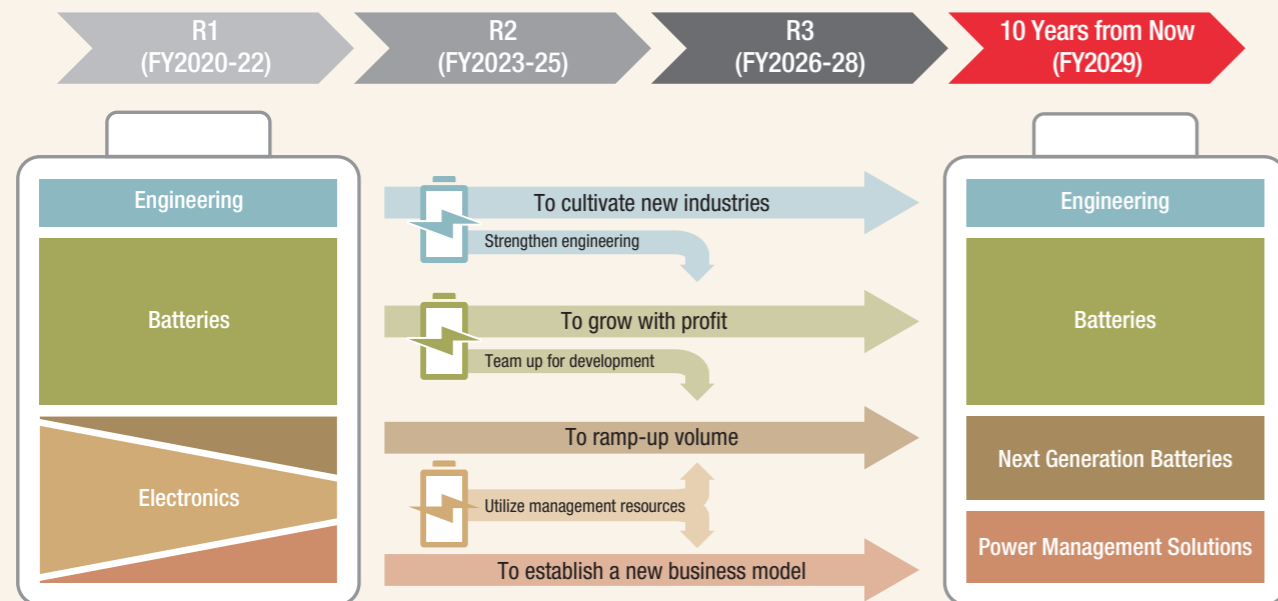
R1
(FY2020-22)

R2
(FY2023-25)

R3
(FY2026-28)

10 Years from Now
(FY2029)

Engineering

Batteries

Electronics

To cultivate new industries

Strengthen engineering

To grow with profit

Team up for development

To ramp-up volume

Utilize management resources

To establish a new business model

Engineering

Batteries

Next Generation Batteries

Power Management Solutions